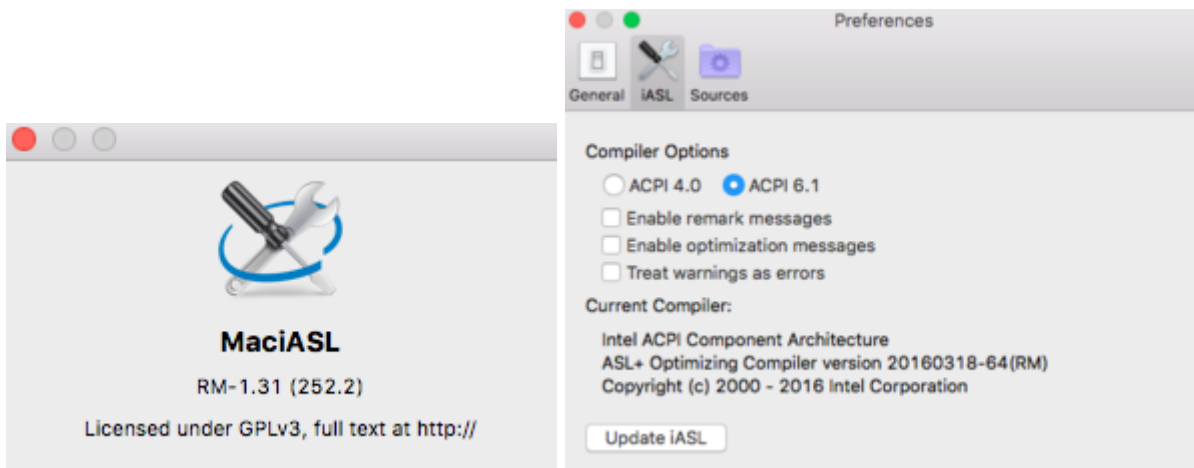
MaciASL

RM-1.31 (252.2)

Licensed under GPLv3, full text at http://

Preferences

General iASL Sources

Compiler Options

ACPI 4.0 ACPI 6.1

Enable remark messages

Enable optimization messages

Treat warnings as errors

Current Compiler:

Intel ACPI Component Architecture
ASL+ Optimizing Compiler version 20160318-64(RM)
Copyright (c) 2000 - 2016 Intel Corporation

Update iASL